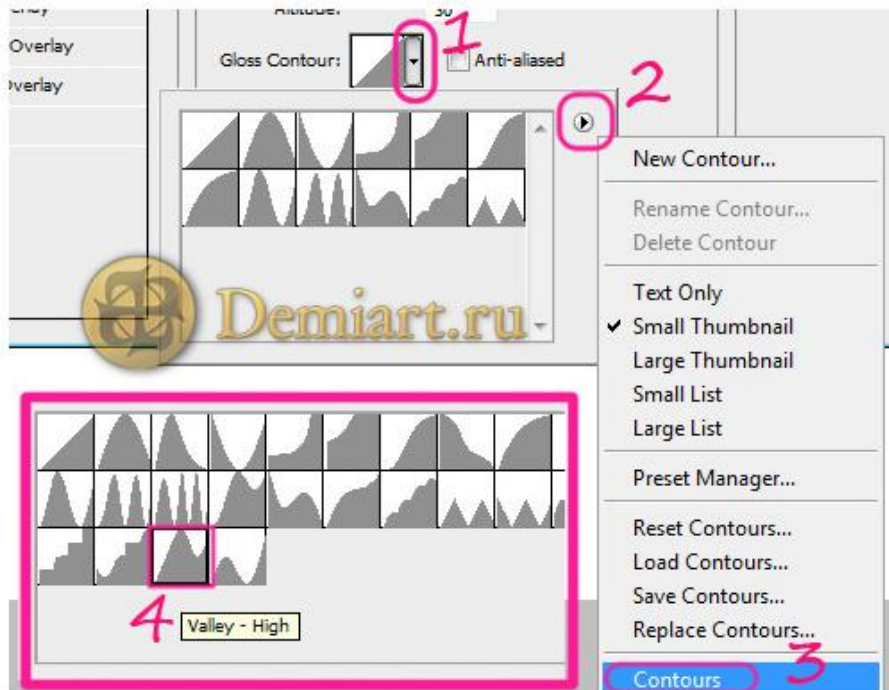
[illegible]
Overlay
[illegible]verlay

Altitude: 30

Gloss Contour:
1
Anti-aliased
2

New Contour...
Rename Contour...
Delete Contour
Text Only
✔ Small Thumbnail
Large Thumbnail
Small List
Large List
Preset Manager...
Reset Contours...
Load Contours...
Save Contours...
Replace Contours...
Contours
3

Demiart.ru

4
Valley - High